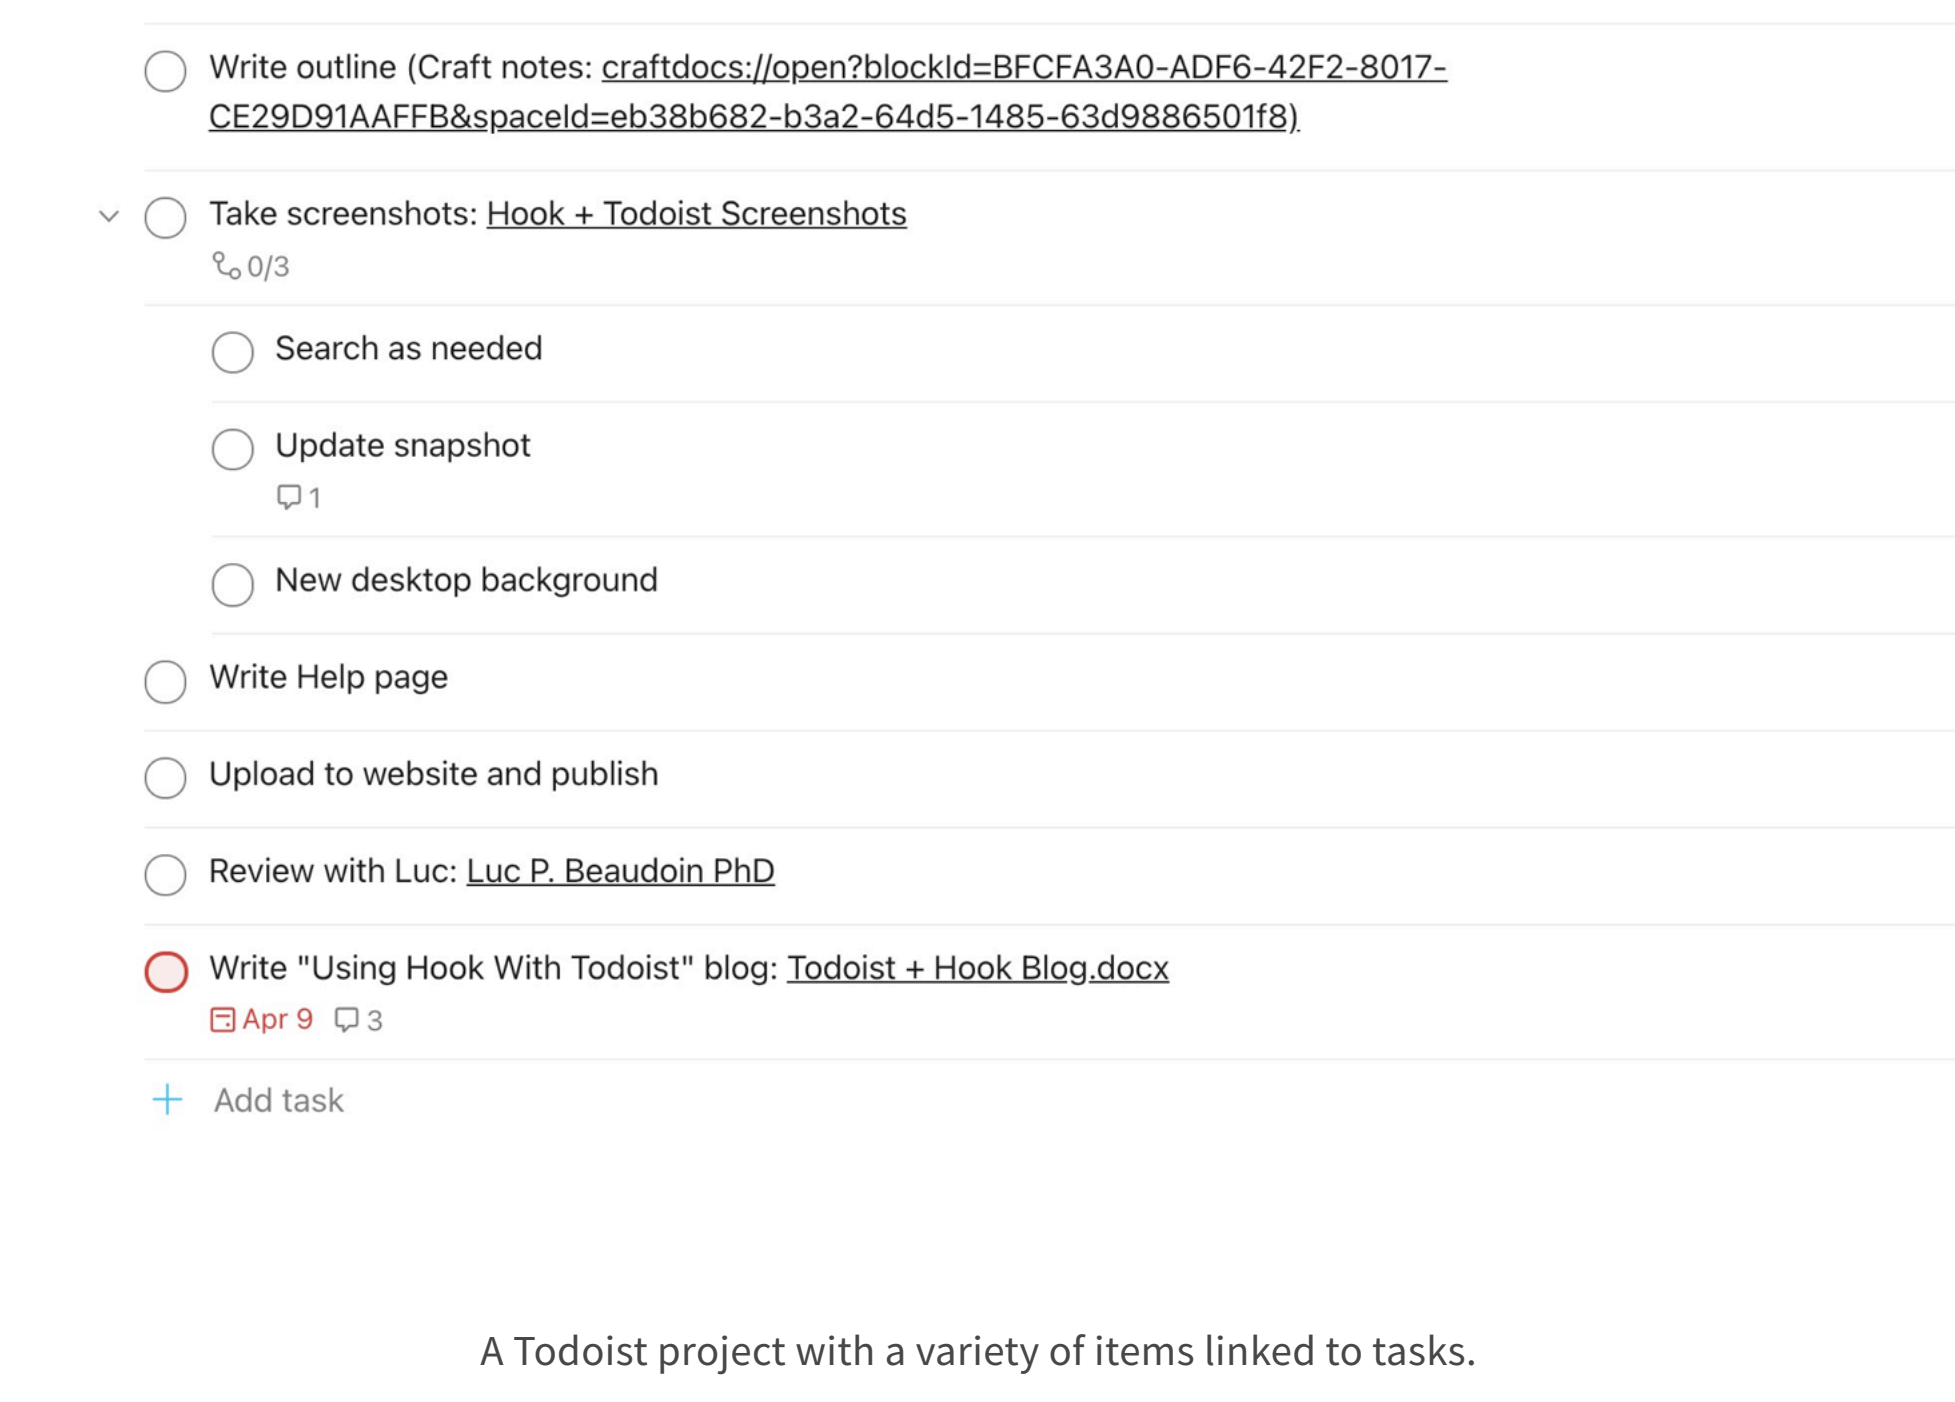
Write outline (Craft notes: craftdocs://open?blockId=BFCFA3A0-ADF6-42F2-8017-CE29D91AAFFB&spaceId=eb38b682-b3a2-64d5-1485-63d9886501f8)

Take screenshots: Hook + Todoist Screenshots
0/3

Search as needed

Update snapshot
1

New desktop background

Write Help page

Upload to website and publish

Review with Luc: Luc P. Beaudoin PhD

Write "Using Hook With Todoist" blog: Todoist + Hook Blog.docx
Apr 9 3

Add task

A Todoist project with a variety of items linked to tasks.